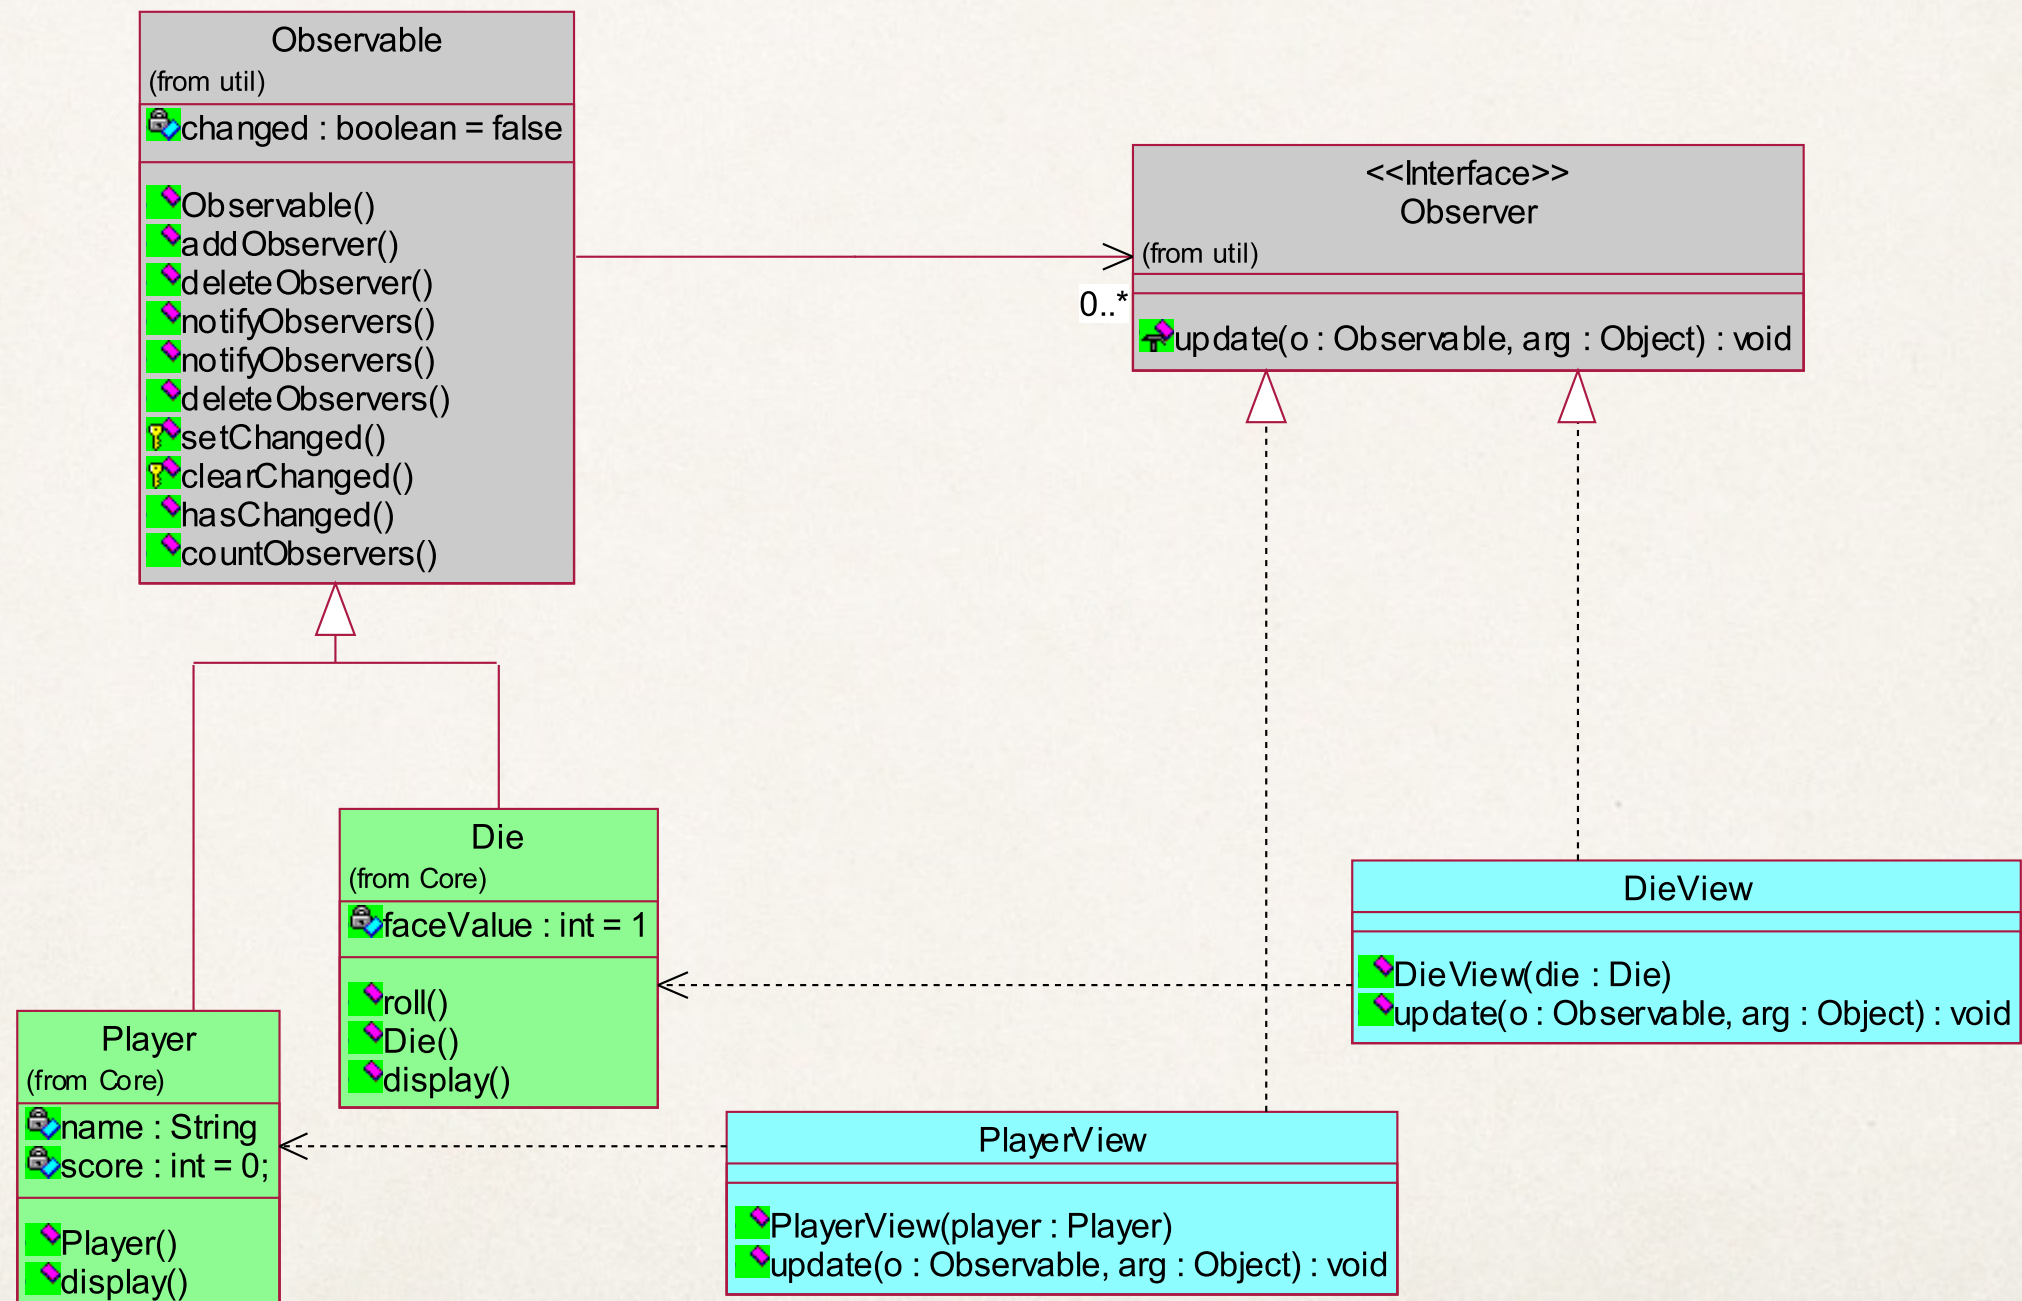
Observable
(from util)
changed : boolean = false
Observable()
addObserver()
deleteObserver()
notifyObservers()
notifyObservers()
deleteObservers()
setChanged()
clearChanged()
hasChanged()
countObservers()

<<Interface>>
Observer
(from util)
update(o : Observable, arg : Object) : void

0..*

Die
(from Core)
faceValue : int = 1
roll()
Die()
display()

DieView
DieView(die : Die)
update(o : Observable, arg : Object) : void

Player
(from Core)
name : String
score : int = 0;
Player()
display()

PlayerView
PlayerView(player : Player)
update(o : Observable, arg : Object) : void